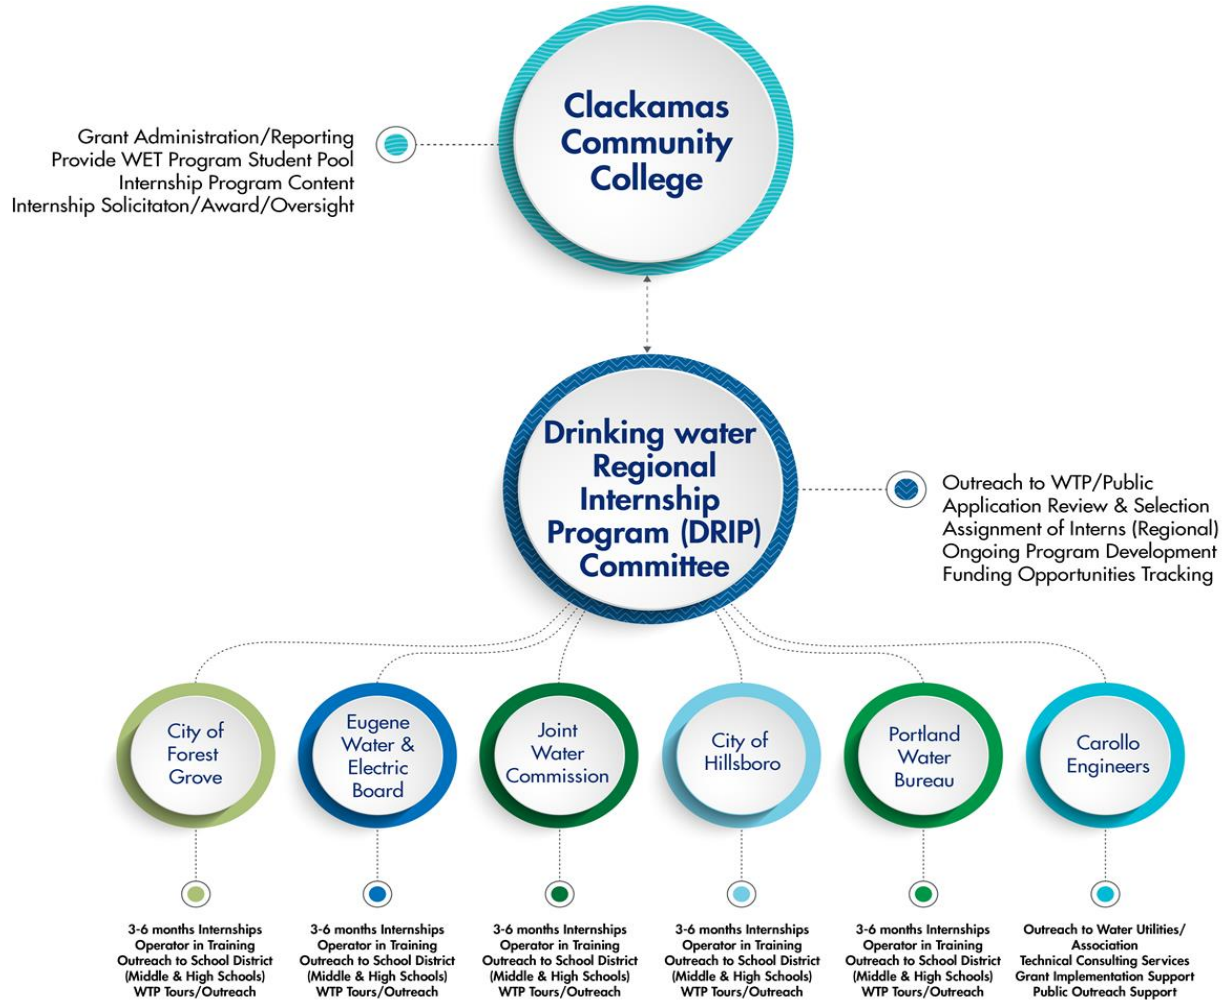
Clackamas Community College

Grant Administration/Reporting
Provide WET Program Student Pool
Internship Program Content
Internship Solicitaton/Award/Oversight

Drinking water Regional Internship Program (DRIP) Committee

Outreach to WTP/Public
Application Review & Selection
Assignment of Interns (Regional)
Ongoing Program Development
Funding Opportunities Tracking

City of Forest Grove

Eugene Water & Electric Board

Joint Water Commission

City of Hillsboro

Portland Water Bureau

Carollo Engineers

3-6 months Internships
Operator in Training
Outreach to School District
(Middle & High Schools)
WTP Tours/Outreach

3-6 months Internships
Operator in Training
Outreach to School District
(Middle & High Schools)
WTP Tours/Outreach

3-6 months Internships
Operator in Training
Outreach to School District
(Middle & High Schools)
WTP Tours/Outreach

3-6 months Internships
Operator in Training
Outreach to School District
(Middle & High Schools)
WTP Tours/Outreach

3-6 months Internships
Operator in Training
Outreach to School District
(Middle & High Schools)
WTP Tours/Outreach

Outreach to Water Utilities/
Association
Technical Consulting Services
Grant Implementation Support
Public Outreach Support